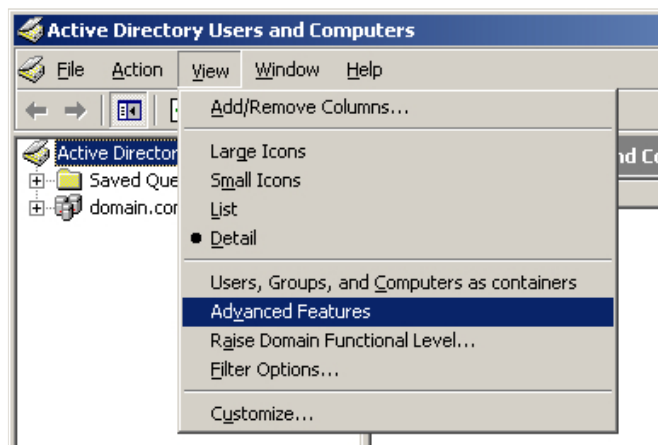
Active Directory Users and Computers

File Action View Window Help

Active Director
Saved Que
domain.co

nd Co

Add/Remove Columns...
Large Icons
Small Icons
List
Detail
Users, Groups, and Computers as containers
Advanced Features
Raise Domain Functional Level...
Filter Options...
Customize...